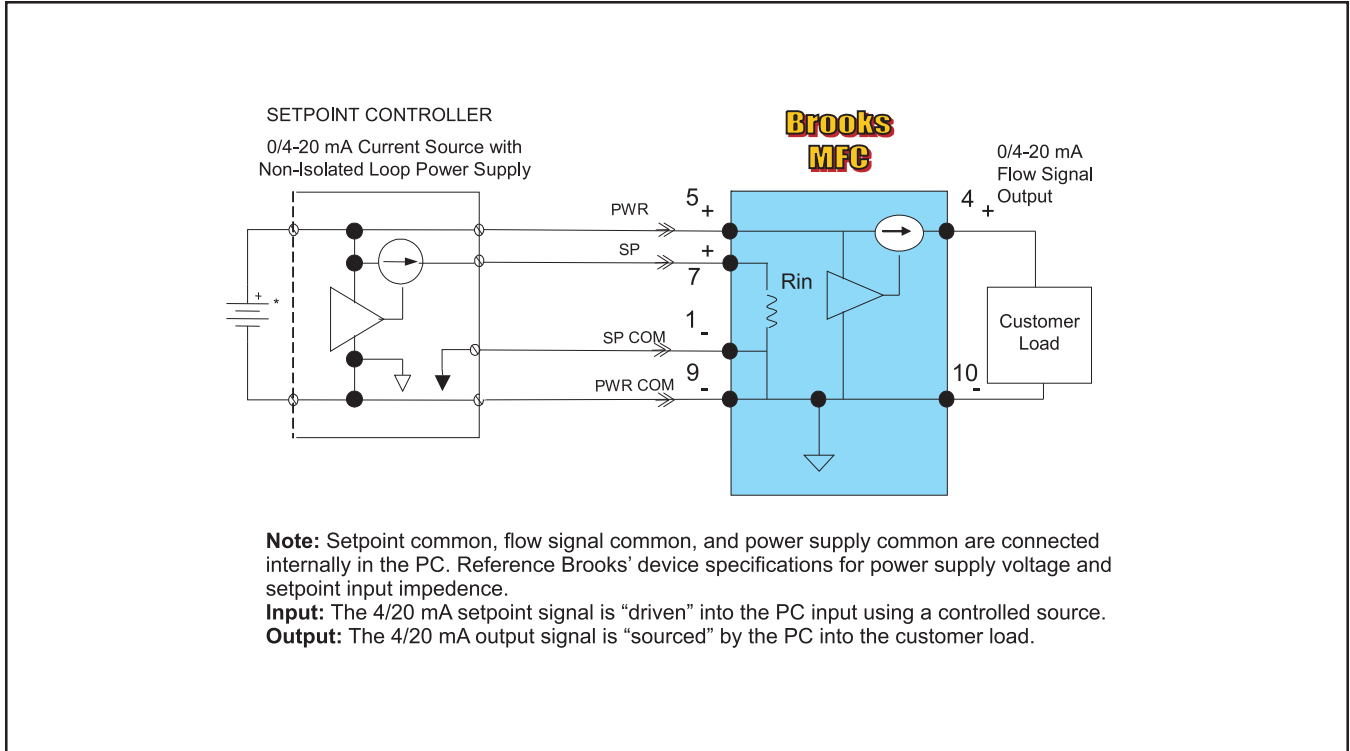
SETPOINT CONTROLLER

0/4-20 mA Current Source with Non-Isolated Loop Power Supply

Brooks
MFC

0/4-20 mA
Flow Signal
Output

+
*

PWR
5 +

SP
+
7

Rin

SP COM
1 -

PWR COM
9 -

4 +

Customer
Load

10
-

**Note:** Setpoint common, flow signal common, and power supply common are connected internally in the PC. Reference Brooks' device specifications for power supply voltage and setpoint input impedence.
**Input:** The 4/20 mA setpoint signal is "driven" into the PC input using a controlled source.
**Output:** The 4/20 mA output signal is "sourced" by the PC into the customer load.